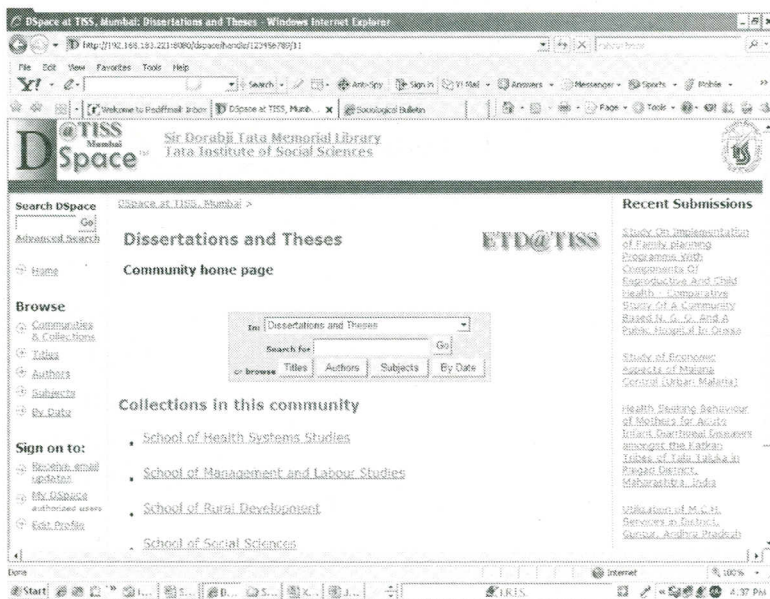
DSpace at TISS, Mumbai: Dissertations and Theses - Windows Internet Explorer

http://192.168.183.221:8080/dspace/handle/123456789/31

File Edit View Favorites Tools Help

Y! Search Anti-Spy Sign In Y! Mail Answers Messenger Sports Mobile

Welcome to Rediffmail: Inbox | DSpace at TISS, Mumb... | Sociological Bulletin

Page Tools

@TISS Mumbai DSpace

Sir Dorabji Tata Memorial Library
Tata Institute of Social Sciences

Search DSpace
Go
Advanced Search

Home

Browse
Communities & Collections
Titles
Authors
Subjects
By Date

Sign on to:
Receive email updates
My DSpace authorized users
Edit Profile

DSpace at TISS, Mumbai >

Dissertations and Theses

ETD@TISS

Community home page

In: Dissertations and Theses
Search for: Go
or browse Titles Authors Subjects By Date

Collections in this community

School of Health Systems Studies

School of Management and Labour Studies

School of Rural Development

School of Social Sciences

Recent Submissions

Study On Implementation of Family planning Programme With Components Of Reproductive And Child Health : Comparative Study Of A Community Based N. G. O. And A Public Hospital In Orissa

Study of Economic aspects of Malaria Control [Urban Malaria]

Health Seeking Behaviour of Mothers for Acute Infant Diarrhoeal Diseases amongst the Katkari Tribes of Tala Taluka in Raigad District, Maharashtra, India

Utilization of M.C.H. Services in District, Guntur, Andhra Pradesh

Done

Internet

100%

Start

TISS

4:37 PM